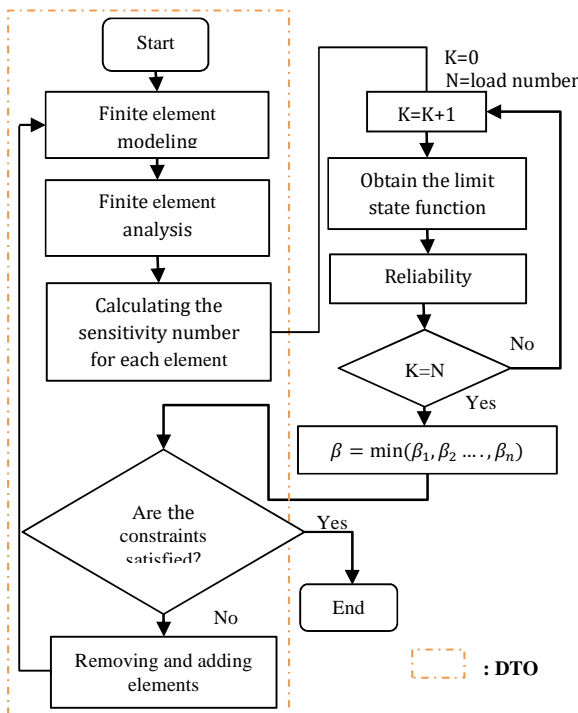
Start

Finite element modeling

Finite element analysis

Calculating the sensitivity number for each element

K=0
N=load number

K=K+1

Obtain the limit state function

Reliability

K=N

No

Yes

$\beta = \min(\beta_1, \beta_2 \ldots, \beta_n)$

Are the constraints satisfied?

Yes

End

No

Removing and adding elements

: DTO